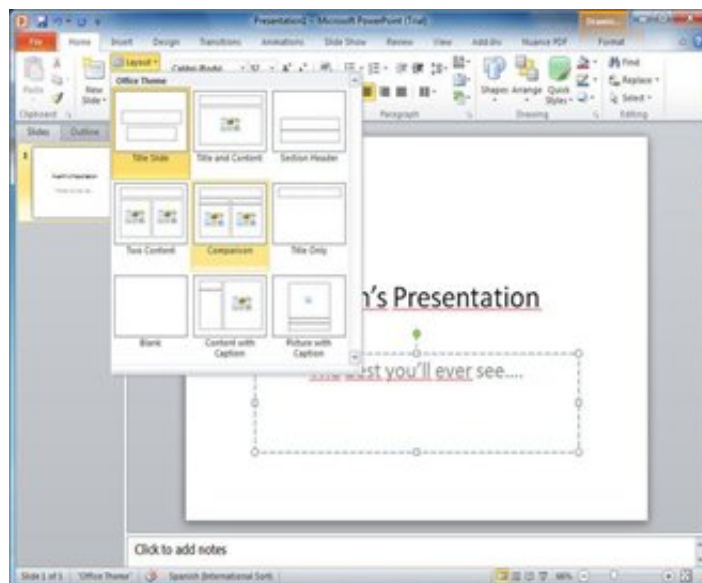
Presentation2 - Microsoft PowerPoint (Trial)

Drawing

File Home Insert Design Transitions Animations Slide Show Review View Add-Ins Nuance PDF Format

Paste New Slide Layout Calibri (Body) 32

Clipboard Slides Outline

Office Theme

Title Slide
Title and Content
Section Header
Two Content
Comparison
Title Only
Blank
Content with Caption
Picture with Caption

Paragraph Shapes Arrange Quick Styles Drawing Find Replace Select Editing

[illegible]'s Presentation

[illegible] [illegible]est you'll ever see....

Click to add notes

Slide 1 of 1 "Office Theme" Spanish (International Sort)